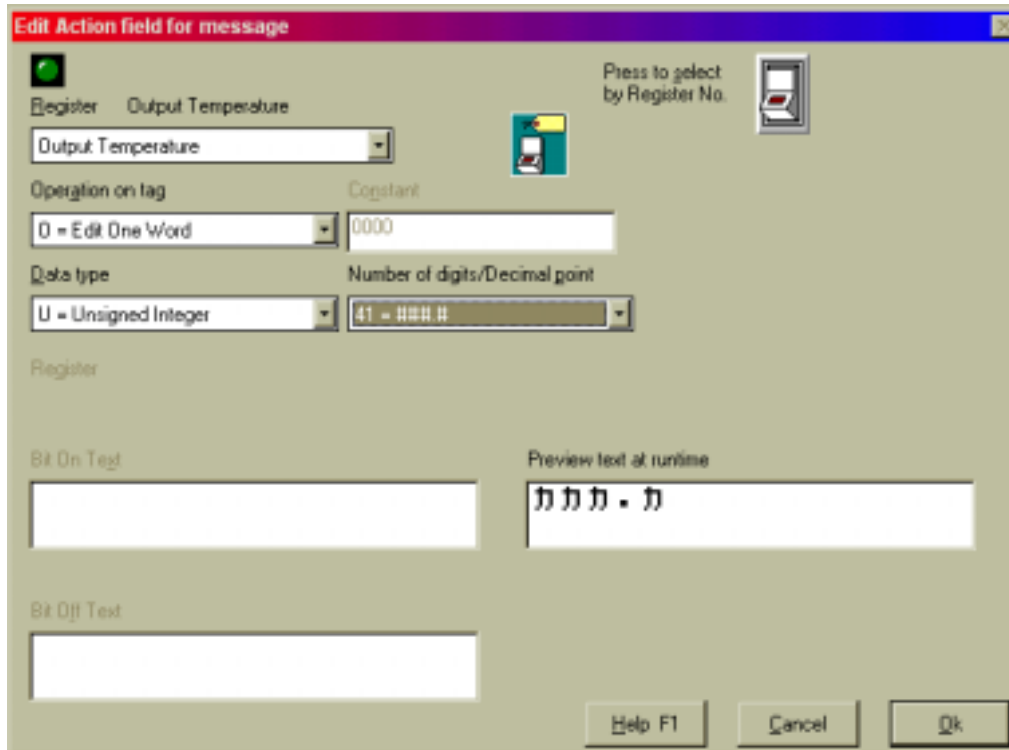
Edit Action field for message

Register Output Temperature

Output Temperature

Press to select by Register No.

Operation on tag

0 = Edit One Word

Constant

0000

Data type

U = Unsigned Integer

Number of digits/Decimal point

41 = ###.#

Register

Bit On Text

Preview text at runtime

ħħħ.ħ

Bit Off Text

Help F1

Cancel

Ok